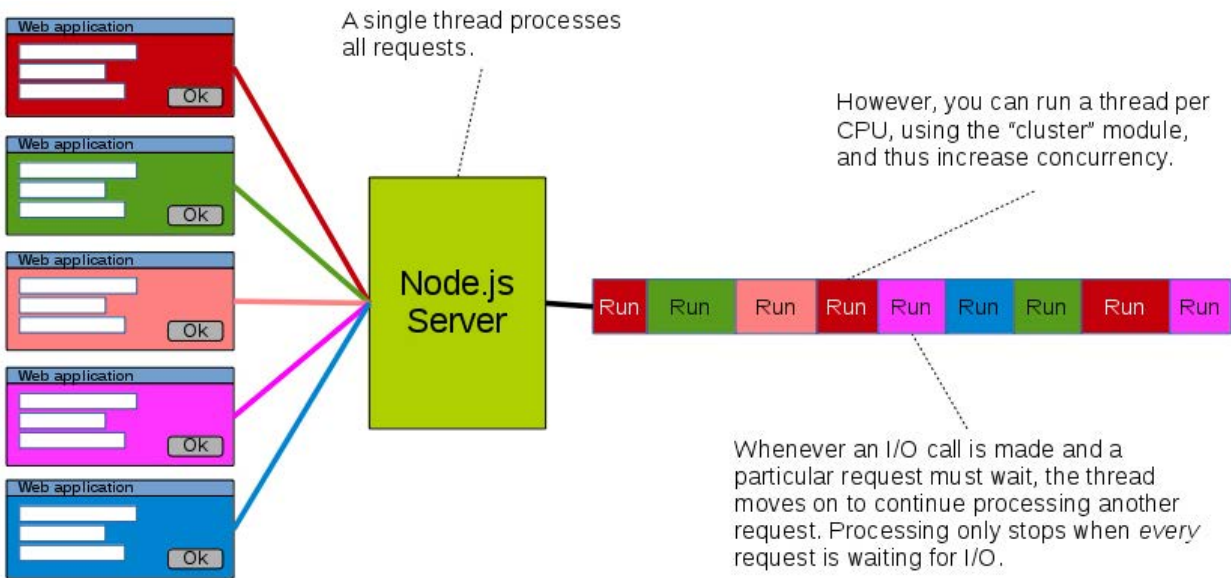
Web application

Ok

Web application

Ok

Web application

Ok

Web application

Ok

Web application

Ok

A single thread processes all requests.

Node.js Server

However, you can run a thread per CPU, using the "cluster" module, and thus increase concurrency.

| Run | Run | Run | Run | Run | Run | Run | Run | Run |
|---|---|---|---|---|---|---|---|---|

Whenever an I/O call is made and a particular request must wait, the thread moves on to continue processing another request. Processing only stops when *every* request is waiting for I/O.